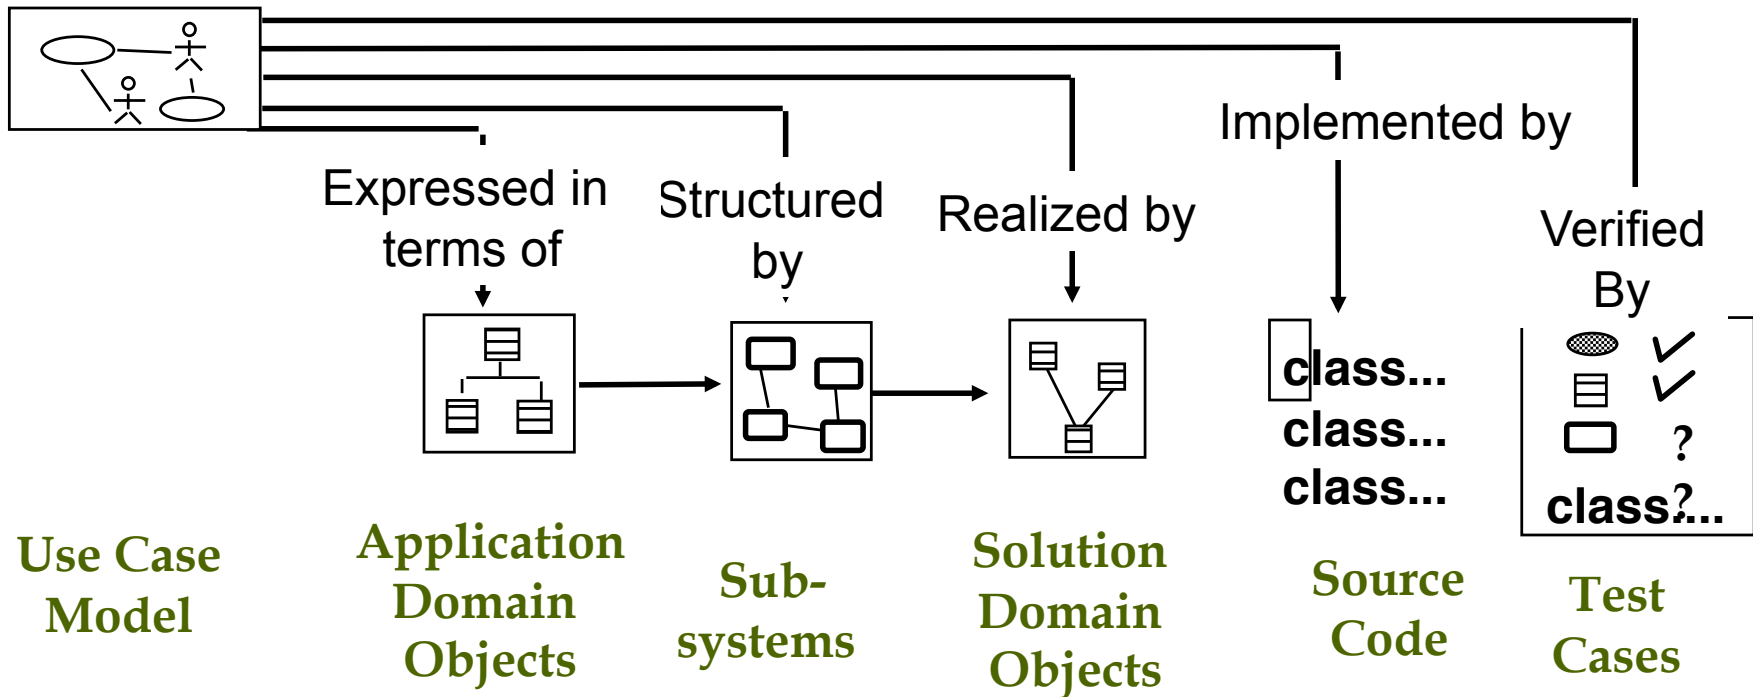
Implemented by

Expressed in terms of

Structured by

Realized by

Verified By

class...
class...
class...

?

class?...

Use Case Model

Application Domain Objects

Sub-systems

Solution Domain Objects

Source Code

Test Cases